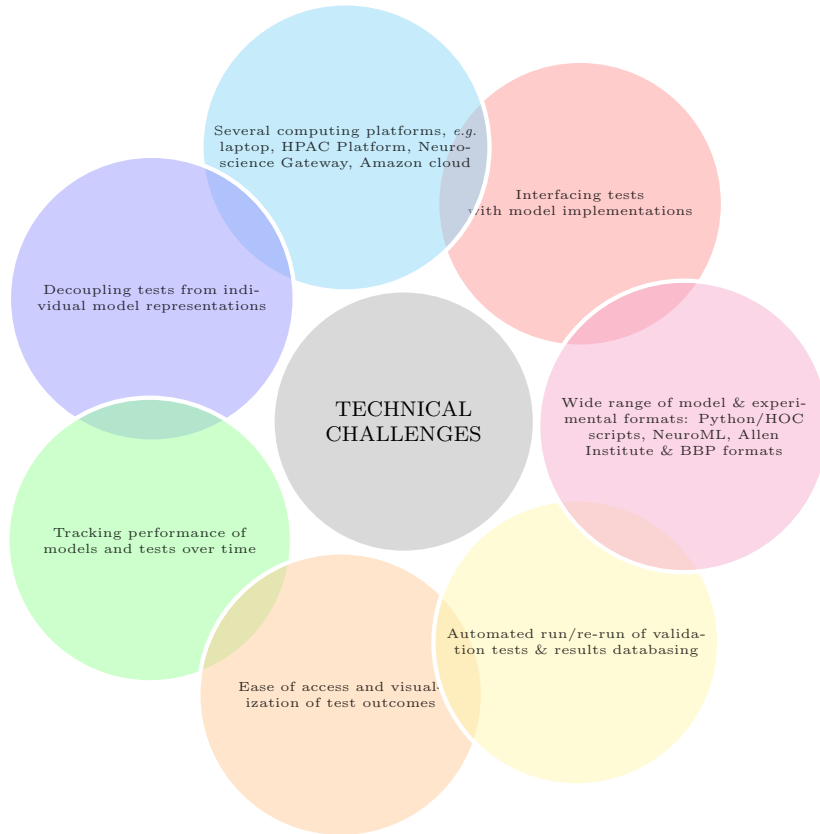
Several computing platforms, *e.g.* laptop, HPAC Platform, Neuroscience Gateway, Amazon cloud

Interfacing tests with model implementations

Wide range of model & experimental formats: Python/HOC scripts, NeuroML, Allen Institute & BBP formats

Automated run/re-run of validation tests & results databasing

Ease of access and visualization of test outcomes

Tracking performance of models and tests over time

Decoupling tests from individual model representations

TECHNICAL CHALLENGES